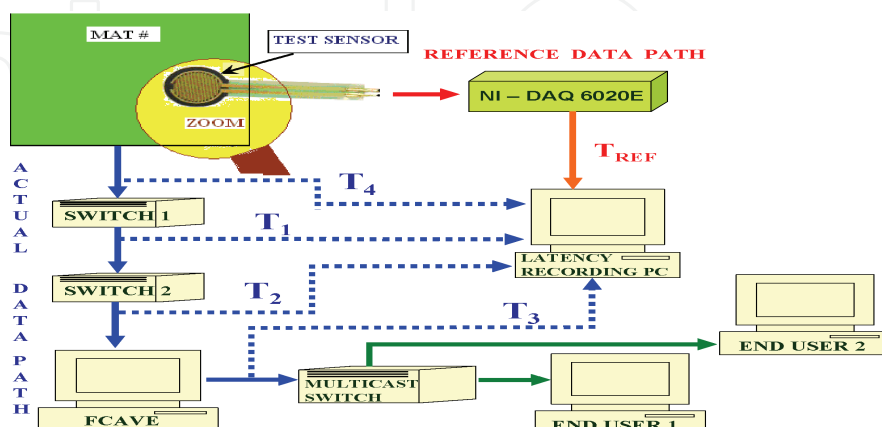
MAT #

TEST SENSOR

ZOOM

REFERENCE DATA PATH

NI – DAQ 6020E

$T_{REF}$

ACTUAL DATA PATH

SWITCH 1

$T_4$

$T_1$

SWITCH 2

$T_2$

LATENCY RECORDING PC

$T_3$

FCAVE

MULTICAST SWITCH

END USER 2

END USER 1